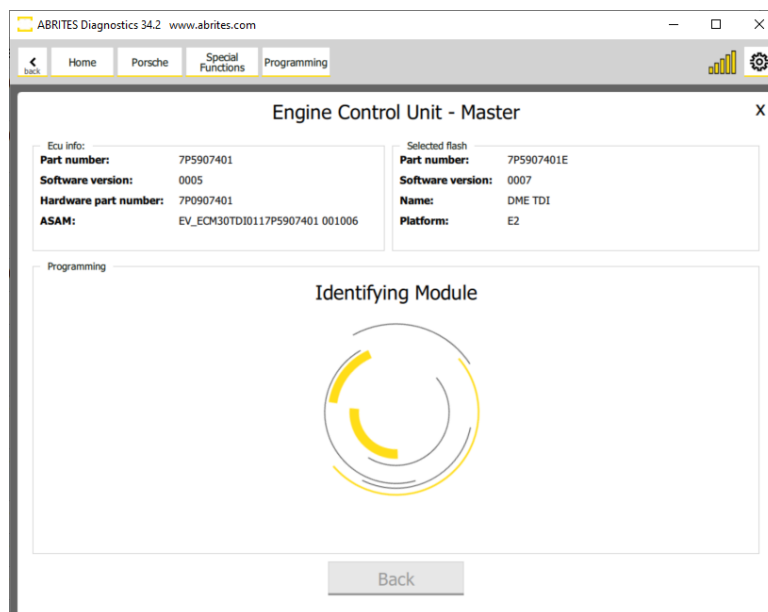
ABRITES Diagnostics 34.2 www.abrites.com

back Home Porsche Special Functions Programming

Engine Control Unit - Master

X

Ecu info:

| | |
|---|---|
| Part number: | 7P5907401 |
| Software version: | 0005 |
| Hardware part number: | 7P0907401 |
| ASAM: | EV_ECM30TDI0117P5907401 001006 |

Selected flash

| | |
|---|---|
| Part number: | 7P5907401E |
| Software version: | 0007 |
| Name: | DME TDI |
| Platform: | E2 |

Programming

Identifying Module

Back